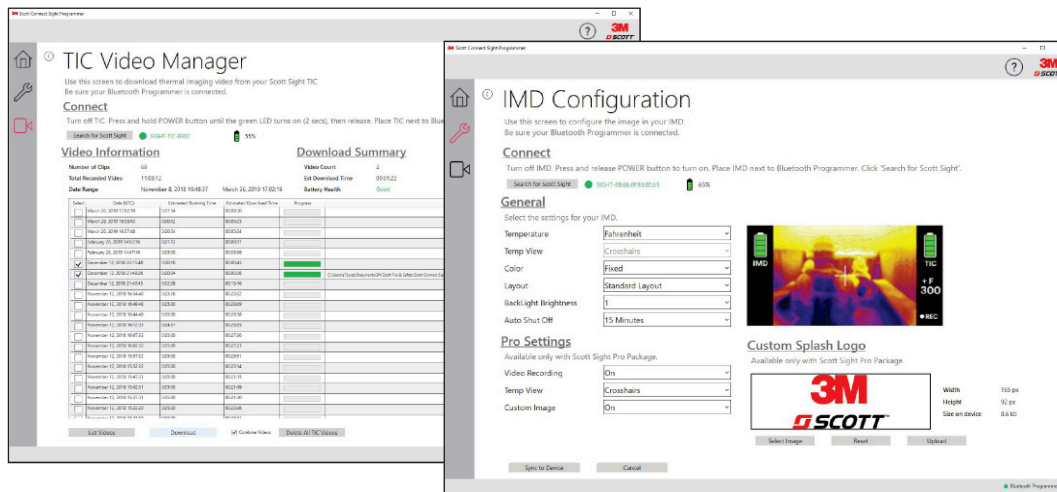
Scott Connect Sight Programmer

3M SCOTT

TIC Video Manager

Use this screen to download thermal imaging video from your Scott Sight TIC
Be sure your Bluetooth Programmer is connected.

Connect

Turn off TIC. Press and hold POWER button until the green LED turns on (2 secs), then release. Place TIC next to Blue

Search for Scott Sight SIGHT-TIC-0002 55%

Video Information

Number of Clips 60
Total Recorded Video 11:08:12
Date Range November 8, 2018 16:48:37 March 26, 2019 17:02:19

Download Summary

Video Count 2
Est Download Time 00:01:22
Battery Health Good

| Select | Date (UTC) | Estimated Running Time | Estimated Download Time | Progress |
|---|---|---|---|---|
| | March 26, 2019 17:02:19 | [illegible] | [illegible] | |
| | March 26, 2019 16:59:43 | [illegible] | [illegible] | |
| | March 26, 2019 16:57:48 | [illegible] | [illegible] | |
| | February 26, 2019 14:53:16 | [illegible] | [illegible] | |
| | February 26, 2019 11:47:18 | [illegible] | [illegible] | |
| ✓ | December 12, 2018 22:11:48 | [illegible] | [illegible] | |
| ✓ | December 12, 2018 21:44:36 | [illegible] | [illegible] | |
| | December 12, 2018 21:43:43 | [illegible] | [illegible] | |
| | November 12, 2018 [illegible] | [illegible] | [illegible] | |

List Videos | Download | ✓ Combine Videos | Delete All TIC Videos

Scott Connect Sight Programmer

3M SCOTT

IMD Configuration

Use this screen to configure the image in your IMD.
Be sure your Bluetooth Programmer is connected.

Connect

Turn off IMD. Press and release POWER button to turn on. Place IMD next to Bluetooth Programmer. Click 'Search for Scott Sight'.

Search for Scott Sight SIGHT-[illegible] 65%

General

Select the settings for your IMD.

Temperature Fahrenheit
Temp View Crosshairs
Color Fixed
Layout Standard Layout
BackLight Brightness 1
Auto Shut Off 15 Minutes

IMD TIC +F 300 ●REC

Pro Settings

Available only with Scott Sight Pro Package.

Video Recording On
Temp View Crosshairs
Custom Image On

Custom Splash Logo

Available only with Scott Sight Pro Package.

3M SCOTT

Width 165 px
Height 92 px
Size on device 8.6 kb

Select Image | Reset | Upload

Sync to Device | Cancel

● Bluetooth Programmer